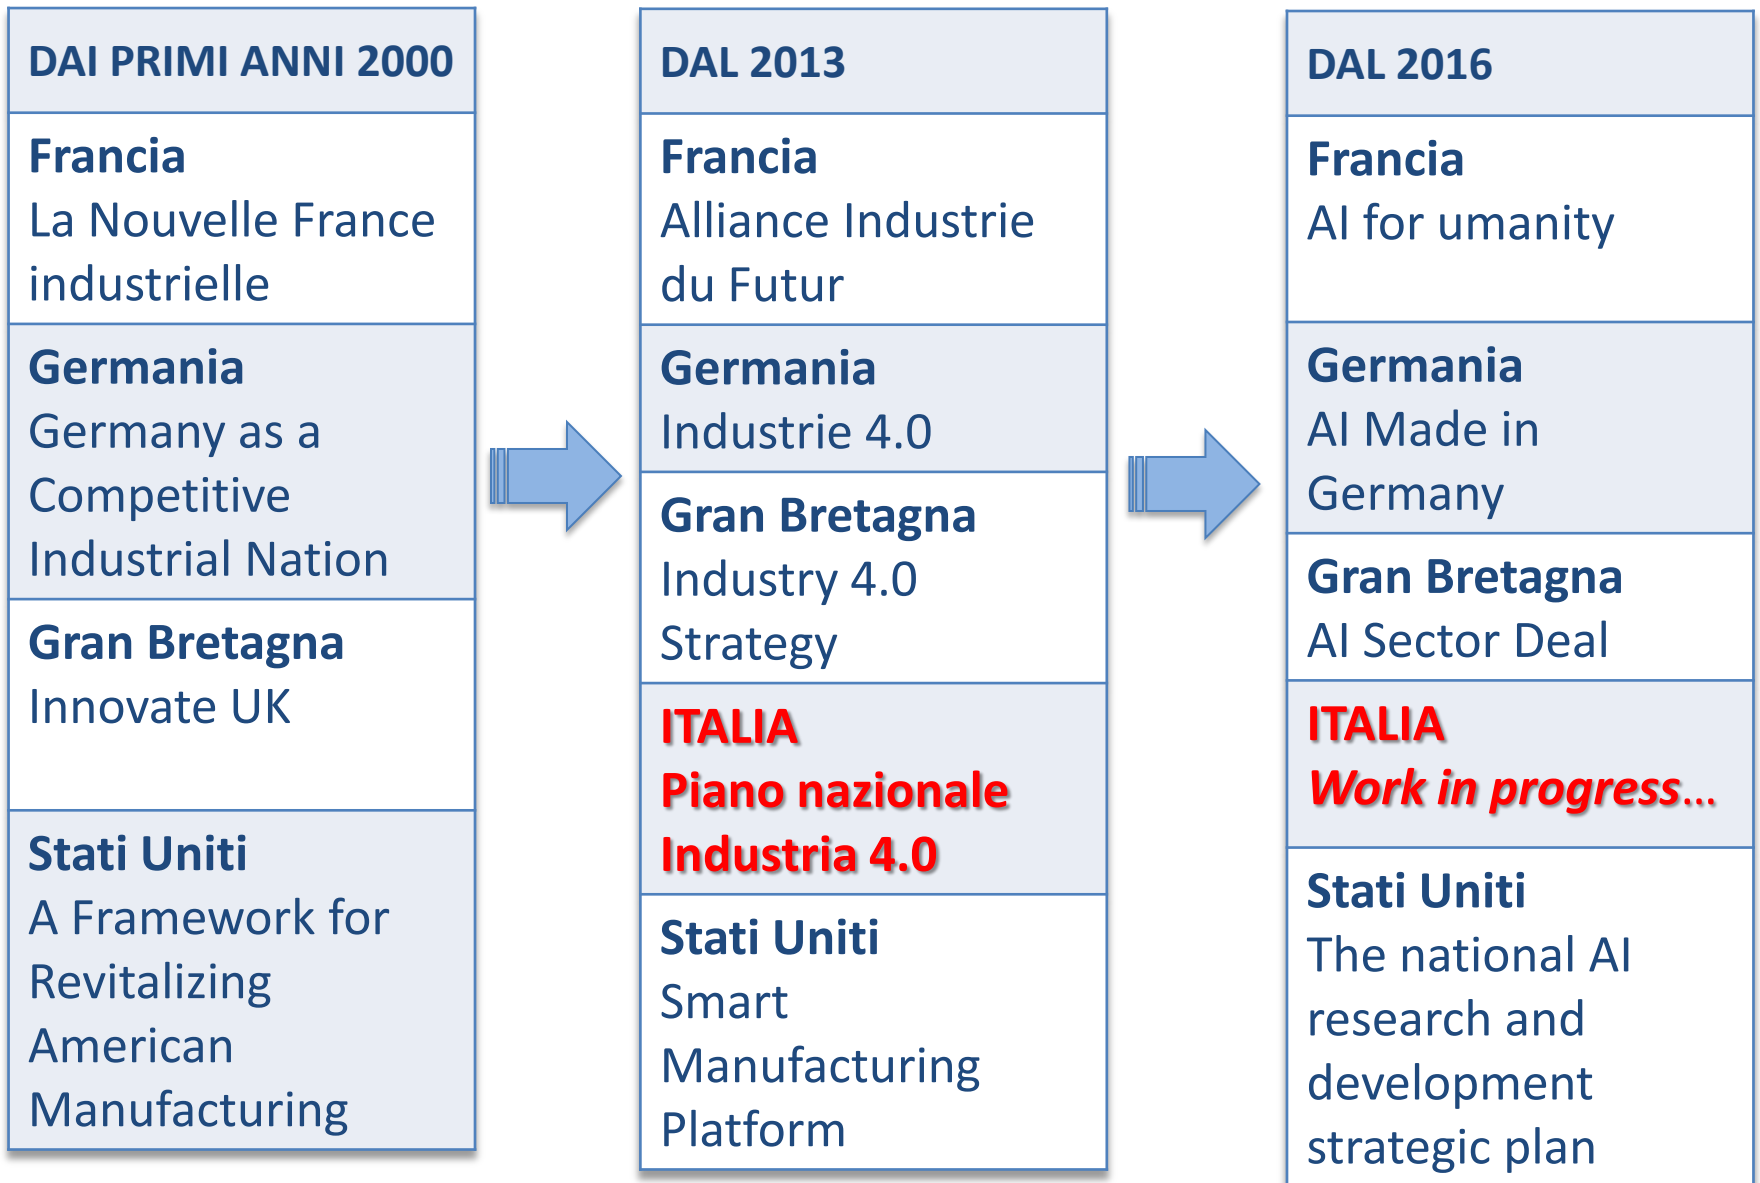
DAI PRIMI ANNI 2000

Francia
La Nouvelle France industrielle

Germania
Germany as a Competitive Industrial Nation

Gran Bretagna
Innovate UK

Stati Uniti
A Framework for Revitalizing American Manufacturing

DAL 2013

Francia
Alliance Industrie du Futur

Germania
Industrie 4.0

Gran Bretagna
Industry 4.0 Strategy

ITALIA
Piano nazionale Industria 4.0

Stati Uniti
Smart Manufacturing Platform

DAL 2016

Francia
AI for umanity

Germania
AI Made in Germany

Gran Bretagna
AI Sector Deal

ITALIA
Work in progress…

Stati Uniti
The national AI research and development strategic plan